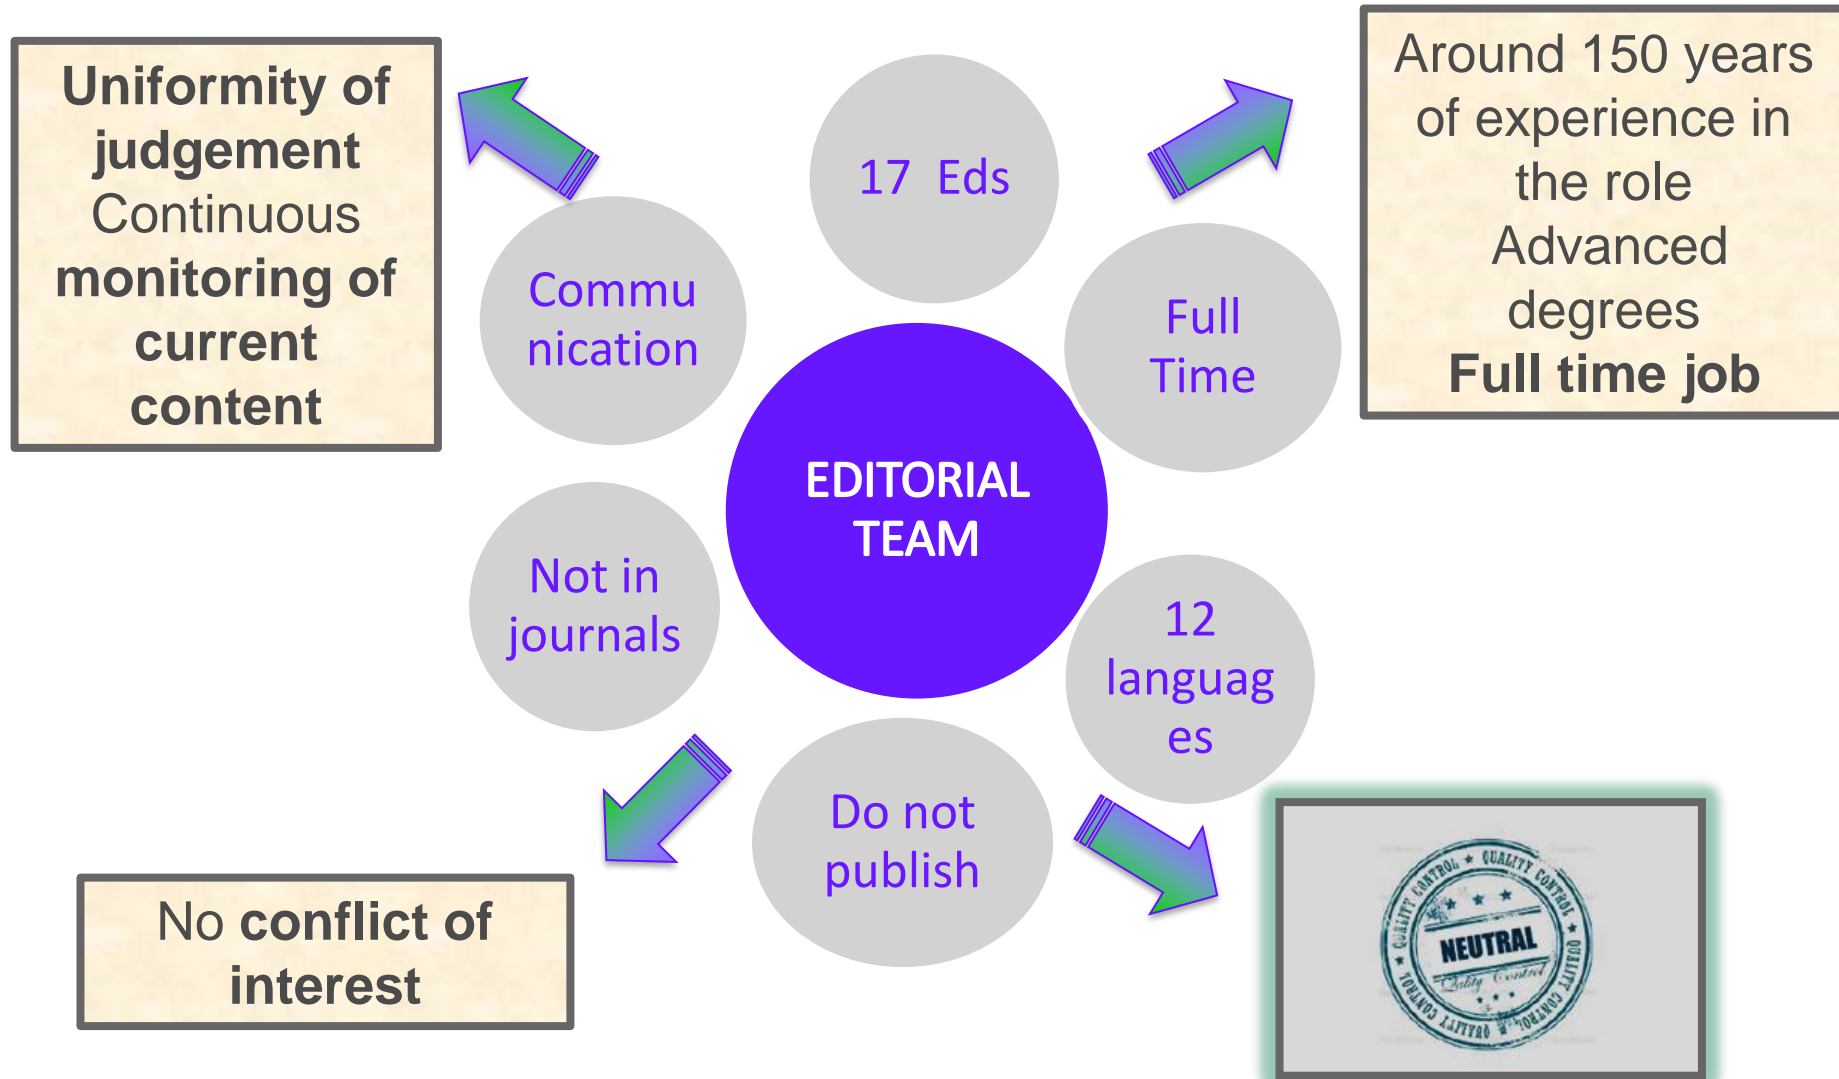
Uniformity of judgement
Continuous monitoring of current content

17 Eds

Around 150 years of experience in the role
Advanced degrees
Full time job

Commu nication

Full Time

EDITORIAL TEAM

Not in journals

12 languag es

Do not publish

No conflict of interest

QUALITY CONTROL ★ QUALITY CONTROL ★ QUALITY CONTROL ★ QUALITY CONTROL
NEUTRAL
Quality Control